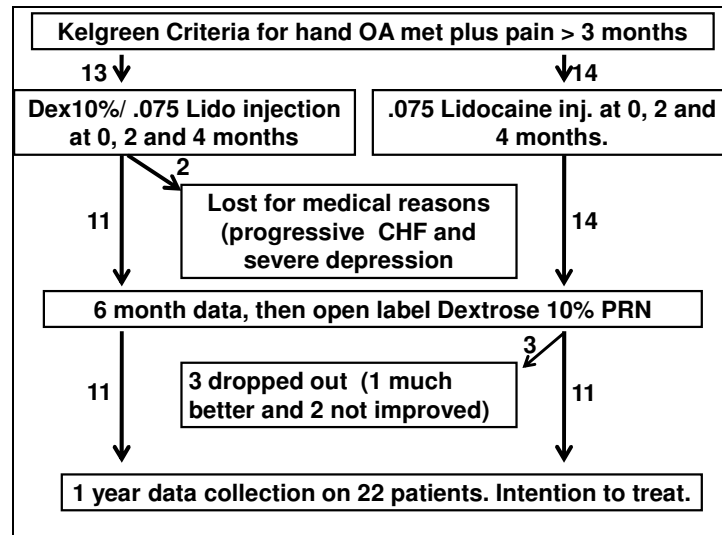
Kelgreen Criteria for hand OA met plus pain > 3 months

13

14

Dex10%/ .075 Lido injection at 0, 2 and 4 months

.075 Lidocaine inj. at 0, 2 and 4 months.

2

Lost for medical reasons (progressive CHF and severe depression

11

14

6 month data, then open label Dextrose 10% PRN

3

3 dropped out (1 much better and 2 not improved)

11

11

1 year data collection on 22 patients. Intention to treat.